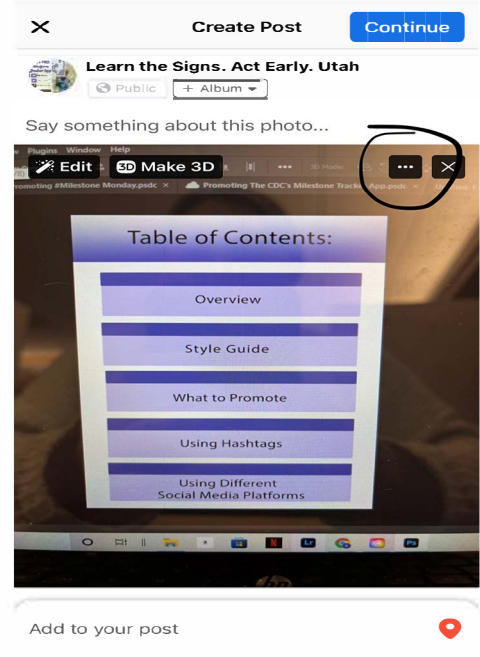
Create Post

Continue

Learn the Signs. Act Early. Utah

Public

+ Album

Say something about this photo...

Edit

3D Make 3D

Plugins Window Help

romoting #Milestone Monday.psdc

Promoting The CDC's Milestone Tracker App.psdc

3D Mode

Table of Contents:

Overview

Style Guide

What to Promote

Using Hashtags

Using Different Social Media Platforms

Lr

Ps

Add to your post